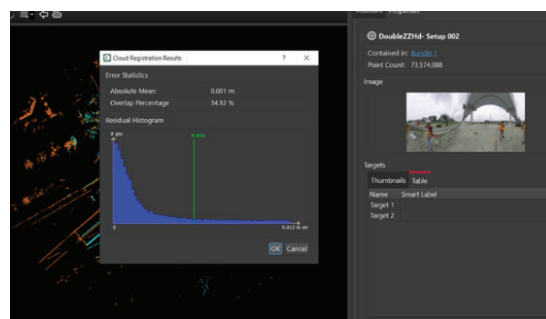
Cloud Registration Results ? ×

Error Statistics

Absolute Mean 0.001 m
Overlap Percentage 34.92 %

Residual Histogram

# pts
0.001
0 0.012 in m

OK Cancel

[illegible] Properties

DoubleZZHd- Setup 002

Contained in: Bundle 1
Point Count: 73,574,088

Image

Targets
Thumbnails Table
Name Smart Label
Target 1
Target 2